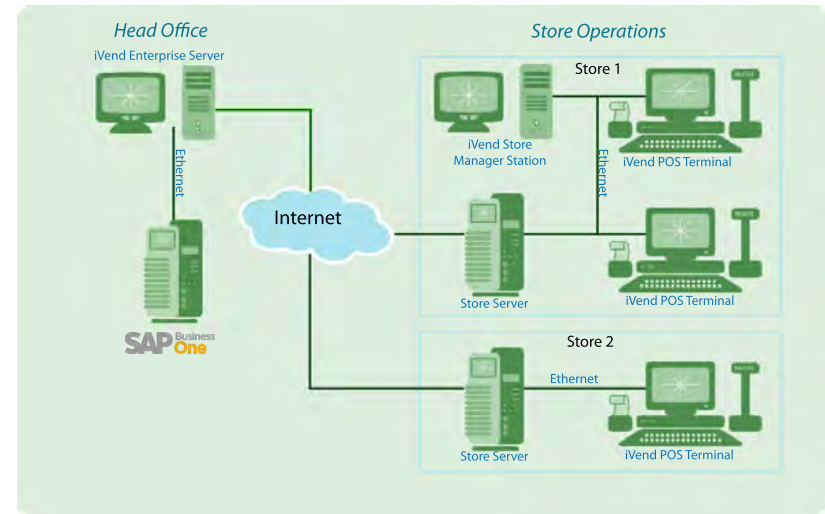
Head Office

iVend Enterprise Server

Ethernet

SAP Business One

Internet

Store Operations

Store 1

iVend Store Manager Station

Ethernet

iVend POS Terminal

Store Server

iVend POS Terminal

Store 2

Ethernet

Store Server

iVend POS Terminal